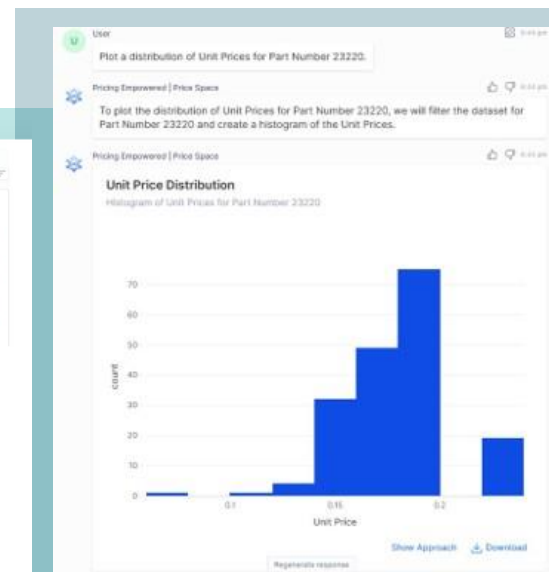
U User
Plot a distribution of Unit Prices for Part Number 23220.

Pricing Empowered | Price Space
To plot the distribution of Unit Prices for Part Number 23220, we will filter the dataset for Part Number 23220 and create a histogram of the Unit Prices.

Pricing Empowered | Price Space

Unit Price Distribution
Histogram of Unit Prices for Part Number 23220

70
60
50
40
30
20
10
0
count

0.1
0.15
0.2
Unit Price

Show Approach
Download

Regenerate response